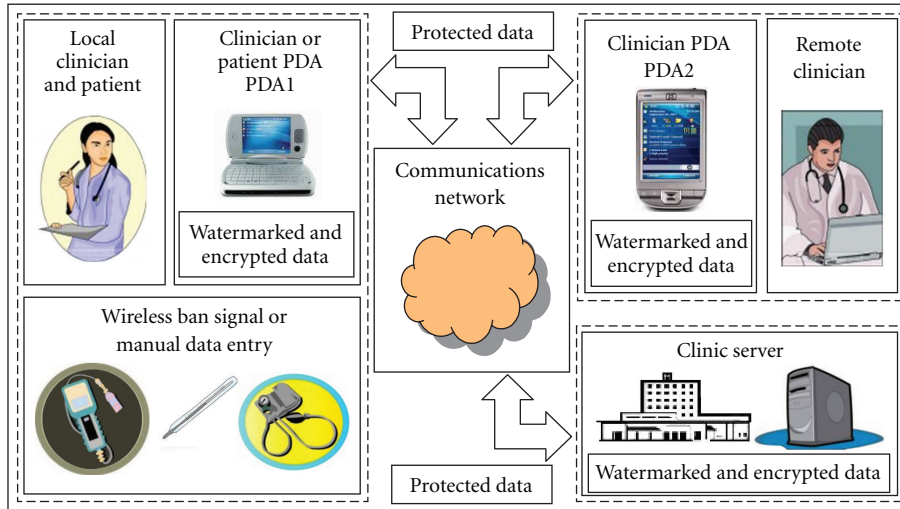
Local clinician and patient

Clinician or patient PDA PDA1

Watermarked and encrypted data

Wireless ban signal or manual data entry

Protected data

Communications network

Protected data

Clinician PDA PDA2

Watermarked and encrypted data

Remote clinician

Clinic server

Watermarked and encrypted data